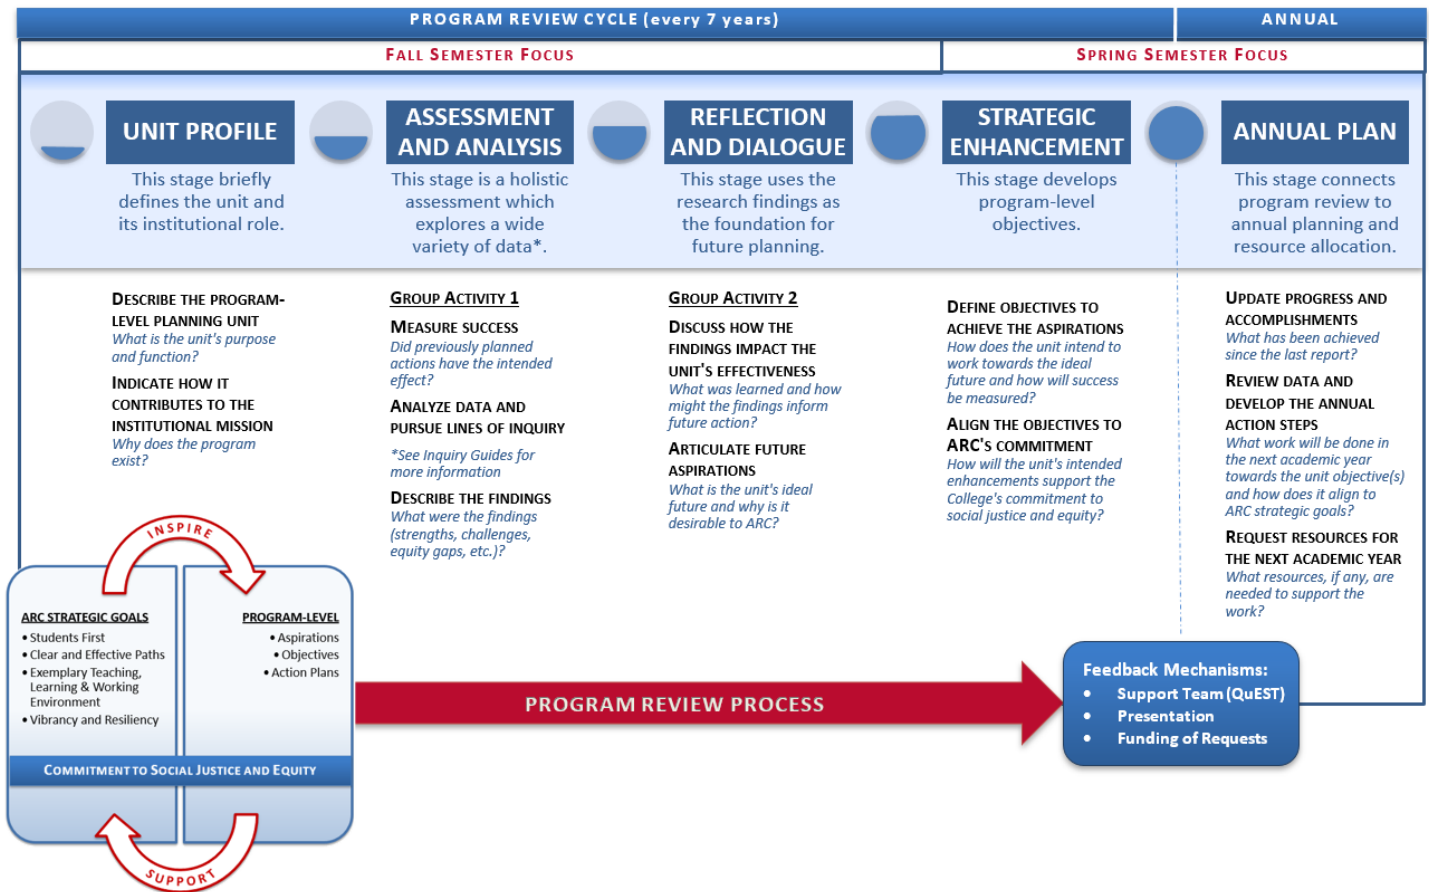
PROGRAM REVIEW CYCLE (every 7 years)

ANNUAL

FALL SEMESTER FOCUS

SPRING SEMESTER FOCUS

UNIT PROFILE

This stage briefly defines the unit and its institutional role.

ASSESSMENT AND ANALYSIS

This stage is a holistic assessment which explores a wide variety of data*.

REFLECTION AND DIALOGUE

This stage uses the research findings as the foundation for future planning.

STRATEGIC ENHANCEMENT

This stage develops program-level objectives.

ANNUAL PLAN

This stage connects program review to annual planning and resource allocation.

DESCRIBE THE PROGRAM-LEVEL PLANNING UNIT
What is the unit's purpose and function?

INDICATE HOW IT CONTRIBUTES TO THE INSTITUTIONAL MISSION
Why does the program exist?

GROUP ACTIVITY 1

MEASURE SUCCESS
Did previously planned actions have the intended effect?

ANALYZE DATA AND PURSUE LINES OF INQUIRY

*See Inquiry Guides for more information

DESCRIBE THE FINDINGS
What were the findings (strengths, challenges, equity gaps, etc.)?

GROUP ACTIVITY 2

DISCUSS HOW THE FINDINGS IMPACT THE UNIT'S EFFECTIVENESS
What was learned and how might the findings inform future action?

ARTICULATE FUTURE ASPIRATIONS
What is the unit's ideal future and why is it desirable to ARC?

DEFINE OBJECTIVES TO ACHIEVE THE ASPIRATIONS
How does the unit intend to work towards the ideal future and how will success be measured?

ALIGN THE OBJECTIVES TO ARC'S COMMITMENT
How will the unit's intended enhancements support the College's commitment to social justice and equity?

UPDATE PROGRESS AND ACCOMPLISHMENTS
What has been achieved since the last report?

REVIEW DATA AND DEVELOP THE ANNUAL ACTION STEPS
What work will be done in the next academic year towards the unit objective(s) and how does it align to ARC strategic goals?

REQUEST RESOURCES FOR THE NEXT ACADEMIC YEAR
What resources, if any, are needed to support the work?

INSPIRE

ARC STRATEGIC GOALS
• Students First
• Clear and Effective Paths
• Exemplary Teaching, Learning & Working Environment
• Vibrancy and Resiliency

PROGRAM-LEVEL
• Aspirations
• Objectives
• Action Plans

COMMITMENT TO SOCIAL JUSTICE AND EQUITY

SUPPORT

PROGRAM REVIEW PROCESS

Feedback Mechanisms:
• Support Team (QuEST)
• Presentation
• Funding of Requests